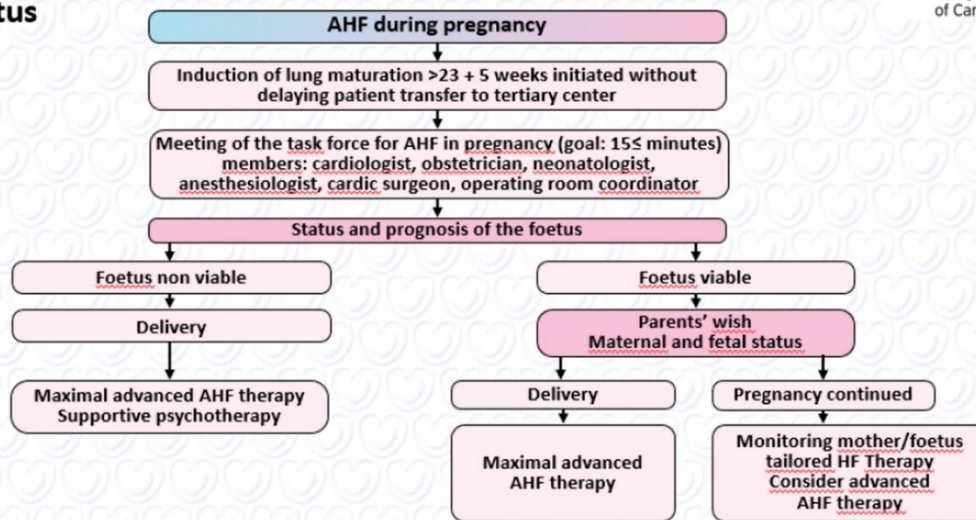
tus

of Car

AHF during pregnancy

Induction of lung maturation >23 + 5 weeks initiated without delaying patient transfer to tertiary center

Meeting of the task force for AHF in pregnancy (goal: 15≤ minutes) members: cardiologist, obstetrician, neonatologist, anesthesiologist, cardic surgeon, operating room coordinator

Status and prognosis of the foetus

Foetus non viable

Delivery

Maximal advanced AHF therapy
Supportive psychotherapy

Foetus viable

Parents' wish
Maternal and fetal status

Delivery

Maximal advanced AHF therapy

Pregnancy continued

Monitoring mother/foetus tailored HF Therapy Consider advanced AHF therapy